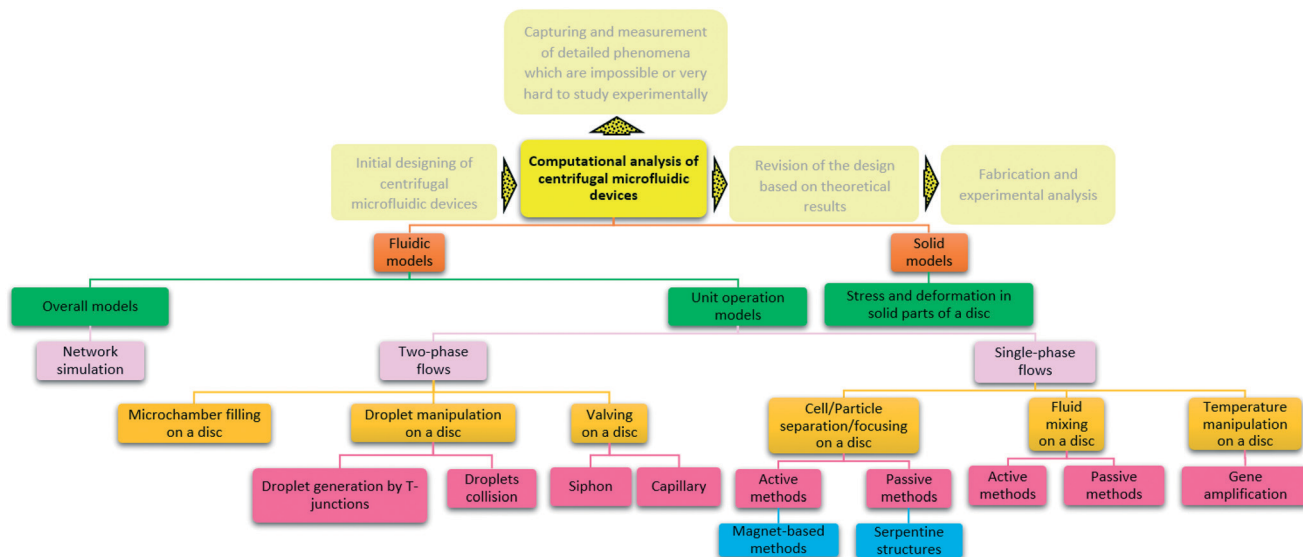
Capturing and measurement of detailed phenomena which are impossible or very hard to study experimentally

Initial designing of centrifugal microfluidic devices

Computational analysis of centrifugal microfluidic devices

Revision of the design based on theoretical results

Fabrication and experimental analysis

Fluidic models

Solid models

Overall models

Unit operation models

Stress and deformation in solid parts of a disc

Network simulation

Two-phase flows

Single-phase flows

Microchamber filling on a disc

Droplet manipulation on a disc

Valving on a disc

Cell/Particle separation/focusing on a disc

Fluid mixing on a disc

Temperature manipulation on a disc

Droplet generation by T-junctions

Droplets collision

Siphon

Capillary

Active methods

Passive methods

Active methods

Passive methods

Gene amplification

Magnet-based methods

Serpentine structures